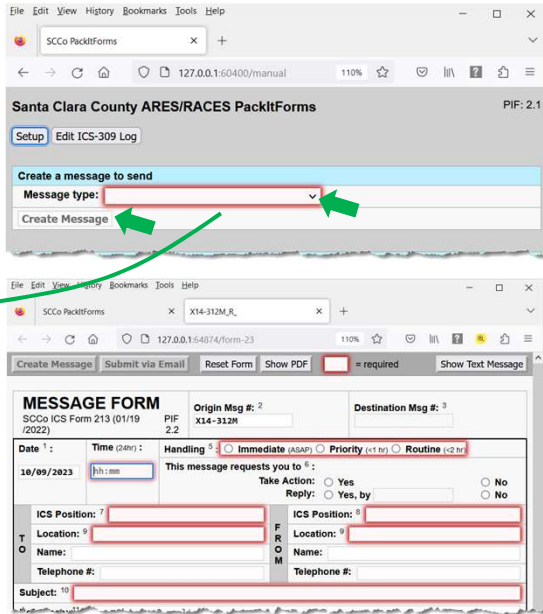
File Edit View History Bookmarks Tools Help
SCCo PackItForms
127.0.0.1:60400/manual
110%

Santa Clara County ARES/RACES PackItForms
PIF: 2.1
Setup
Edit ICS-309 Log

Create a message to send
Message type:
Create Message

File Edit View History Bookmarks Tools Help
SCCo PackItForms
X14-312M_R_
127.0.0.1:64874/form-23
110%

Create Message
Submit via Email
Reset Form
Show PDF
= required
Show Text Message

MESSAGE FORM
SCCo ICS Form 213 (01/19 /2022)
PIF 2.2
Origin Msg #: $^2$
X14-312M
Destination Msg #: $^3$

Date $^1$:
10/09/2023
Time (24hr):
hh:mm
Handling $^5$: Immediate (ASAP) Priority (<1 hr) Routine (<2 hr)
This message requests you to $^6$:
Take Action: Yes No
Reply: Yes, by No

TO
ICS Position: $^7$
Location: $^9$
Name:
Telephone #:

FROM
ICS Position: $^8$
Location: $^9$
Name:
Telephone #:

Subject: $^{10}$